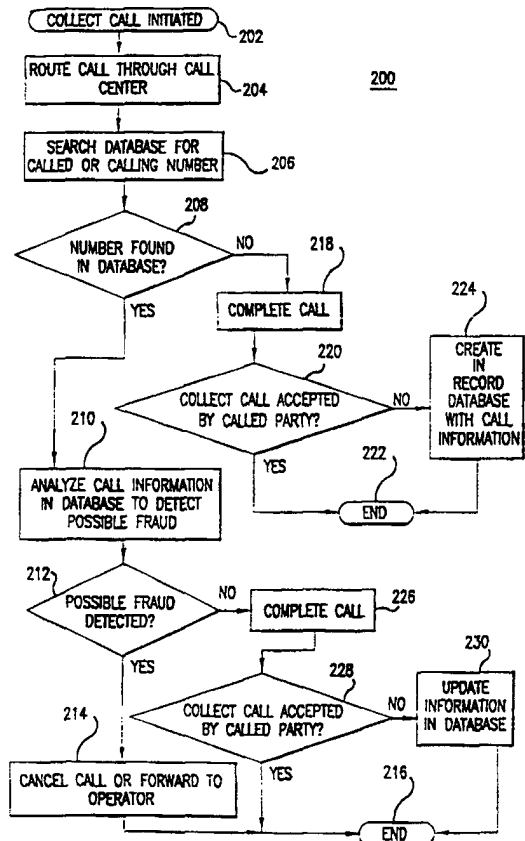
COLLECT CALL INITIATED
202
ROUTE CALL THROUGH CALL CENTER
204
200
SEARCH DATABASE FOR CALLED OR CALLING NUMBER
206
208
NUMBER FOUND IN DATABASE?
NO
218
YES
COMPLETE CALL
224
CREATE IN RECORD DATABASE WITH CALL INFORMATION
220
COLLECT CALL ACCEPTED BY CALLED PARTY?
NO
210
YES
222
ANALYZE CALL INFORMATION IN DATABASE TO DETECT POSSIBLE FRAUD
END
212
POSSIBLE FRAUD DETECTED?
NO
COMPLETE CALL
226
YES
230
228
COLLECT CALL ACCEPTED BY CALLED PARTY?
NO
UPDATE INFORMATION IN DATABASE
214
CANCEL CALL OR FORWARD TO OPERATOR
YES
216
END